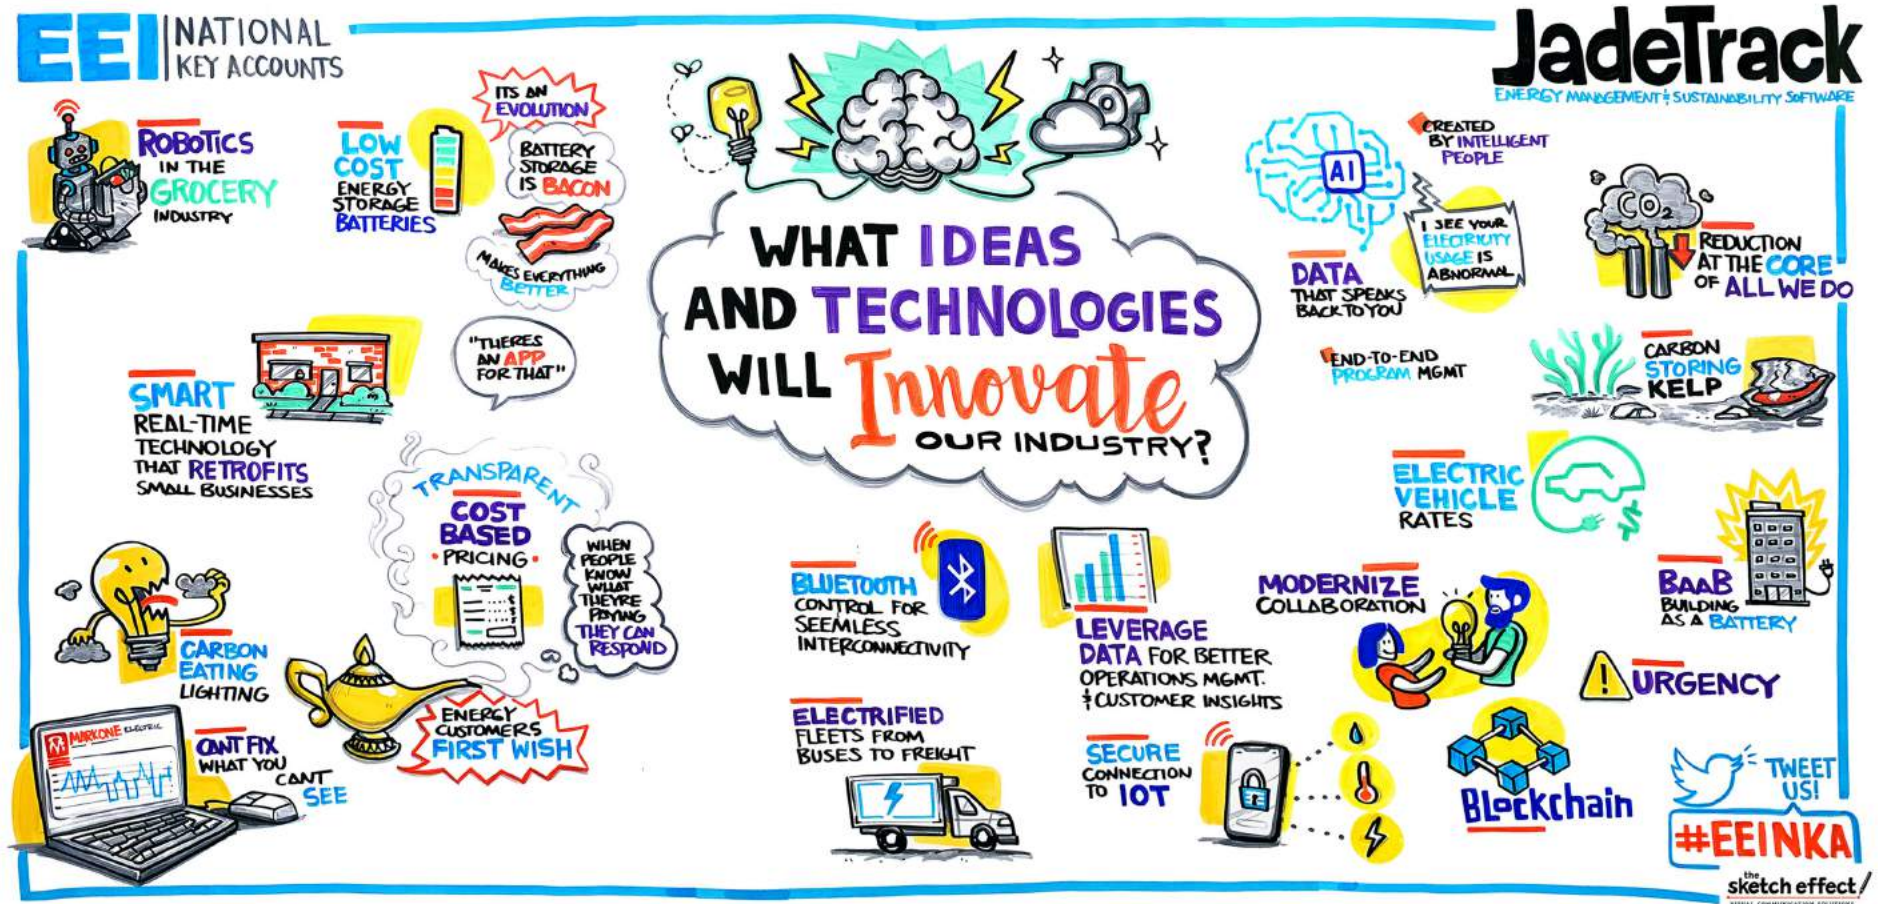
EEI NATIONAL KEY ACCOUNTS

JadeTrack
ENERGY MANAGEMENT & SUSTAINABILITY SOFTWARE

WHAT IDEAS AND TECHNOLOGIES WILL Innovate OUR INDUSTRY?

ROBOTICS IN THE GROCERY INDUSTRY

LOW COST ENERGY STORAGE BATTERIES

ITS AN EVOLUTION

BATTERY STORAGE IS BACON

MAKES EVERYTHING BETTER

"THERES AN APP FOR THAT"

SMART REAL-TIME TECHNOLOGY THAT RETROFITS SMALL BUSINESSES

TRANSPARENT COST BASED PRICING

WHEN PEOPLE KNOW WHAT THEYRE PAYING THEY CAN RESPOND

CARBON EATING LIGHTING

MARKONE ELECTRIC

CANT FIX WHAT YOU CANT SEE

ENERGY CUSTOMERS FIRST WISH

BLUETOOTH CONTROL FOR SEEMLESS INTERCONNECTIVITY

ELECTRIFIED FLEETS FROM BUSES TO FREIGHT

LEVERAGE DATA FOR BETTER OPERATIONS MGMT. & CUSTOMER INSIGHTS

SECURE CONNECTION TO IOT

AI

CREATED BY INTELLIGENT PEOPLE

I SEE YOUR ELECTRICITY USAGE IS ABNORMAL

DATA THAT SPEAKS BACK TO YOU

END-TO-END PROGRAM MGMT

$CO_2$

REDUCTION AT THE CORE OF ALL WE DO

CARBON STORING KELP

ELECTRIC VEHICLE RATES

MODERNIZE COLLABORATION

BAAB BUILDING AS A BATTERY

URGENCY

Blockchain

TWEET US!

#EEINKA

the sketch effect